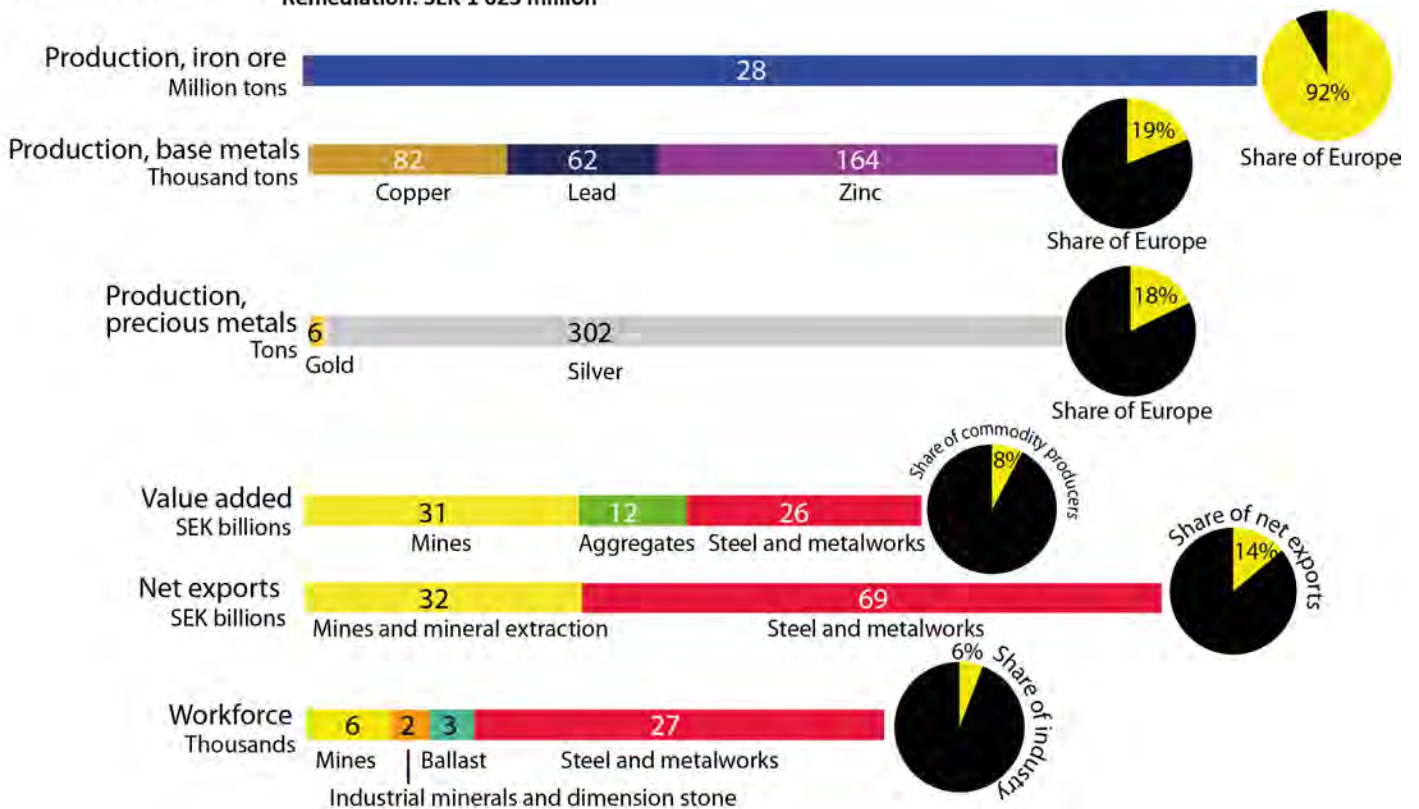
Remediation: SEK 1 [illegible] million

Production, iron ore
Million tons
28
92%
Share of Europe

Production, base metals
Thousand tons
82
Copper
62
Lead
164
Zinc
19%
Share of Europe

Production, precious metals
Tons
6
Gold
302
Silver
18%
Share of Europe

Value added
SEK billions
31
Mines
12
Aggregates
26
Steel and metalworks
Share of commodity producers
8%

Net exports
SEK billions
32
Mines and mineral extraction
69
Steel and metalworks
Share of net exports
14%

Workforce
Thousands
6
Mines
2
3
Ballast
27
Steel and metalworks
Industrial minerals and dimension stone
6%
Share of industry